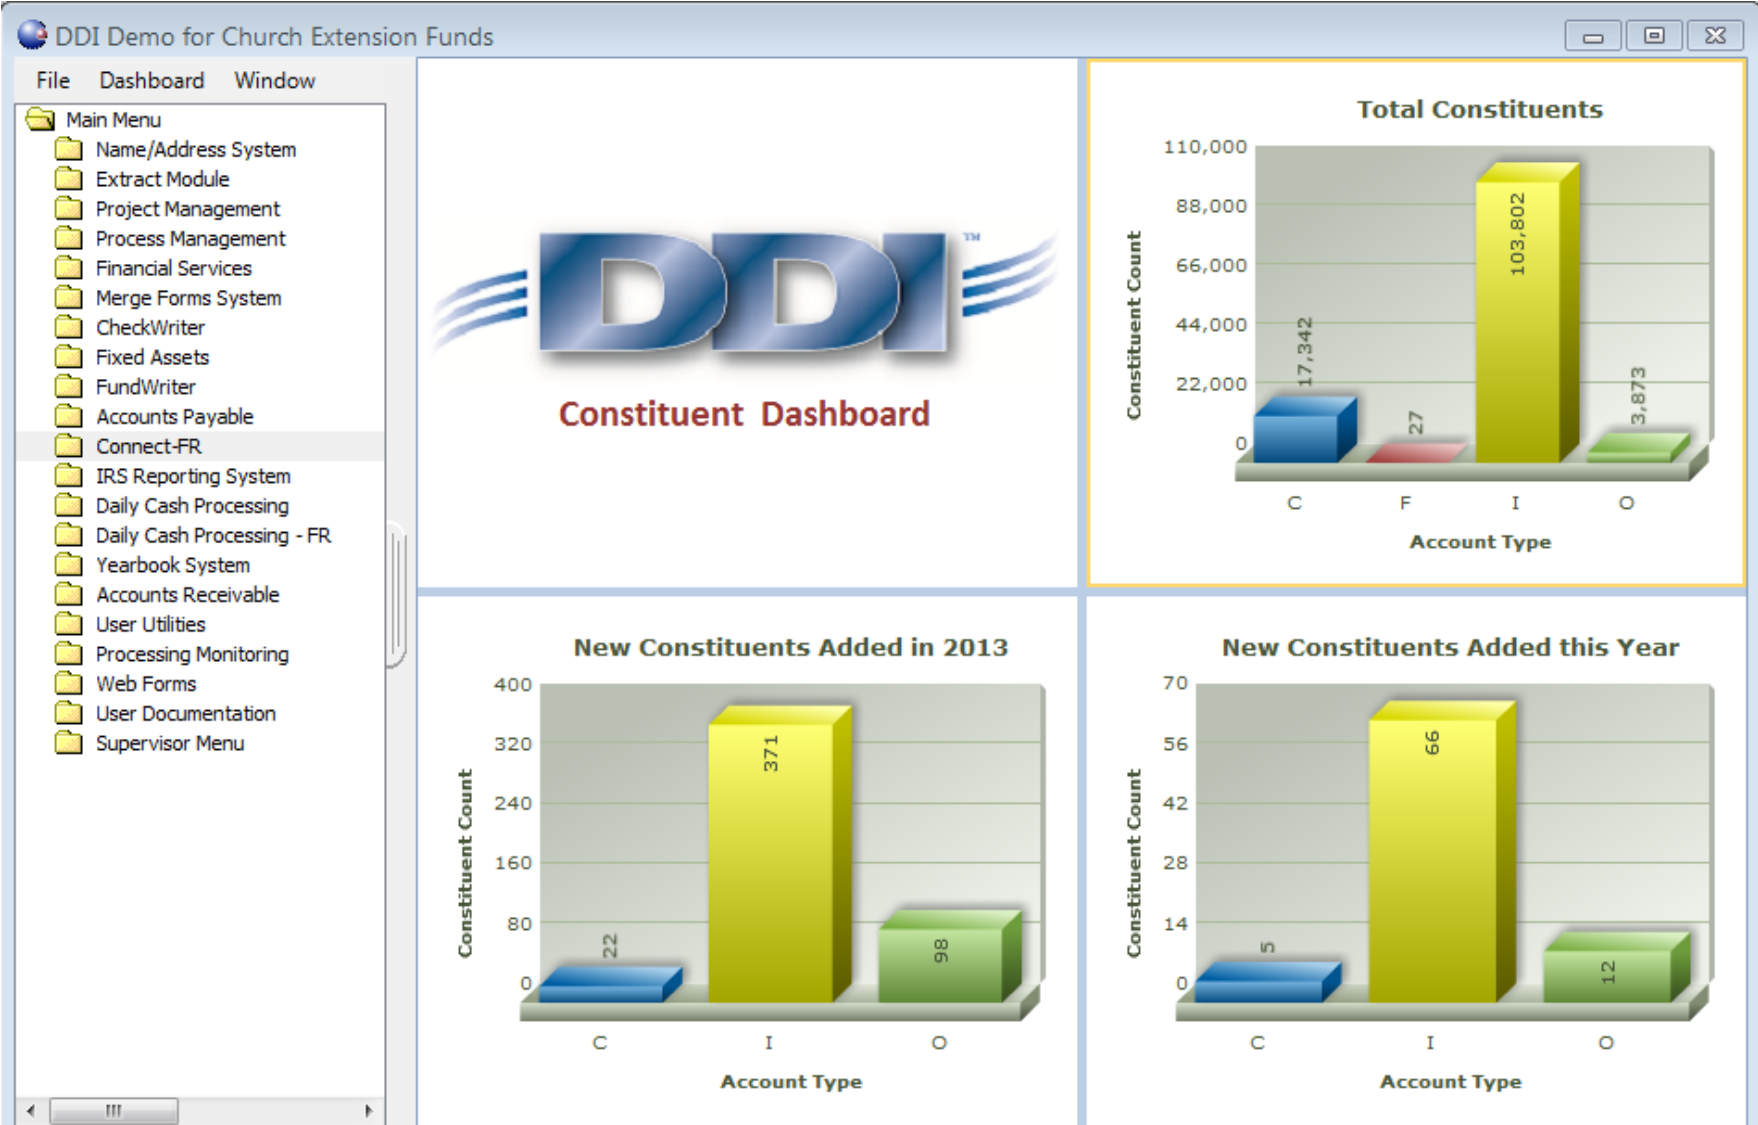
DDI Demo for Church Extension Funds

File Dashboard Window

Main Menu
Name/Address System
Extract Module
Project Management
Process Management
Financial Services
Merge Forms System
CheckWriter
Fixed Assets
FundWriter
Accounts Payable
Connect-FR
IRS Reporting System
Daily Cash Processing
Daily Cash Processing - FR
Yearbook System
Accounts Receivable
User Utilities
Processing Monitoring
Web Forms
User Documentation
Supervisor Menu

DDI™
Constituent Dashboard

Total Constituents
Constituent Count
110,000
88,000
66,000
44,000
22,000
0
17,342
27
103,802
3,873
C F I O
Account Type

New Constituents Added in 2013
Constituent Count
400
320
240
160
80
0
22
371
98
C I O
Account Type

New Constituents Added this Year
Constituent Count
70
56
42
28
14
0
5
66
12
C I O
Account Type